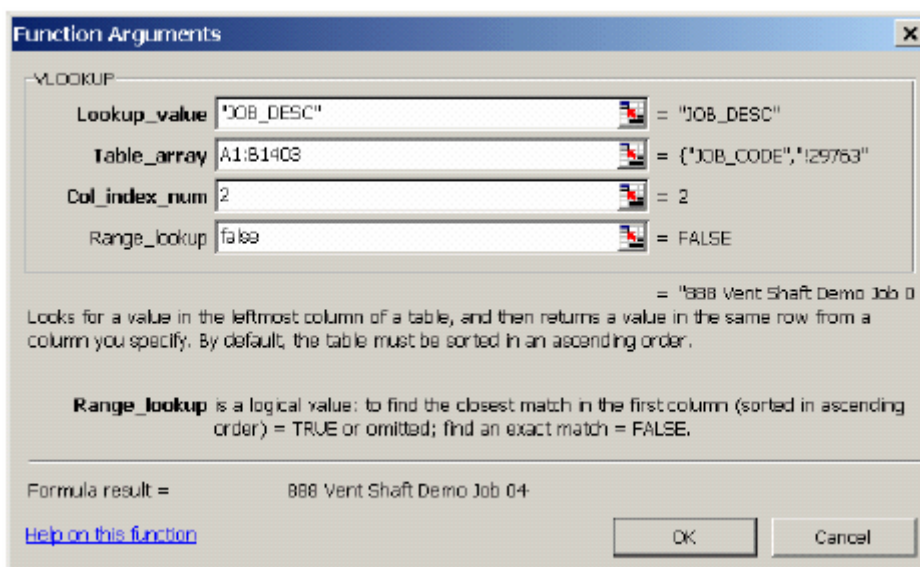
Function Arguments

×

VLOOKUP

Lookup_value "JOB_DESC" = "JOB_DESC"

Table_array A1:B1403 = {"JOB_CODE","!29763"

Col_index_num 2 = 2

Range_lookup false = FALSE

= "888 Vent Shaft Demo Job 0

Looks for a value in the leftmost column of a table, and then returns a value in the same row from a column you specify. By default, the table must be sorted in an ascending order.

Range_lookup is a logical value: to find the closest match in the first column (sorted in ascending order) = TRUE or omitted; find an exact match = FALSE.

Formula result = 888 Vent Shaft Demo Job 04

Help on this function

OK

Cancel